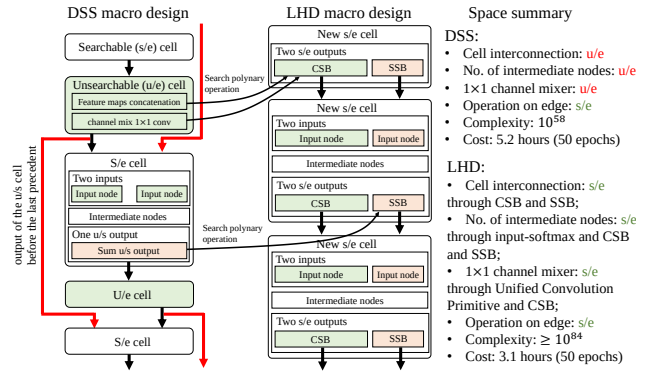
DSS macro design

Searchable (s/e) cell

Unsearchable (u/e) cell

Feature maps concatenation

channel mix 1×1 conv

Search polynary operation

output of the u/s cell before the last precedent

S/e cell

Two inputs

Input node

Input node

Intermediate nodes

One u/s output

Sum u/s output

Search polynary operation

U/e cell

S/e cell

LHD macro design

New s/e cell

Two s/e outputs

CSB

SSB

New s/e cell

Two inputs

Input node

Input node

Intermediate nodes

Two s/e outputs

CSB

SSB

New s/e cell

Two inputs

Input node

Input node

Intermediate nodes

Two s/e outputs

CSB

SSB

Space summary

DSS:

• Cell interconnection: u/e
• No. of intermediate nodes: u/e
• 1×1 channel mixer: u/e
• Operation on edge: s/e
• Complexity: $10^{58}$
• Cost: 5.2 hours (50 epochs)

LHD:

• Cell interconnection: s/e through CSB and SSB;
• No. of intermediate nodes: s/e through input-softmax and CSB and SSB;
• 1×1 channel mixer: s/e through Unified Convolution Primitive and CSB;
• Operation on edge: s/e
• Complexity: $\geq 10^{84}$
• Cost: 3.1 hours (50 epochs)